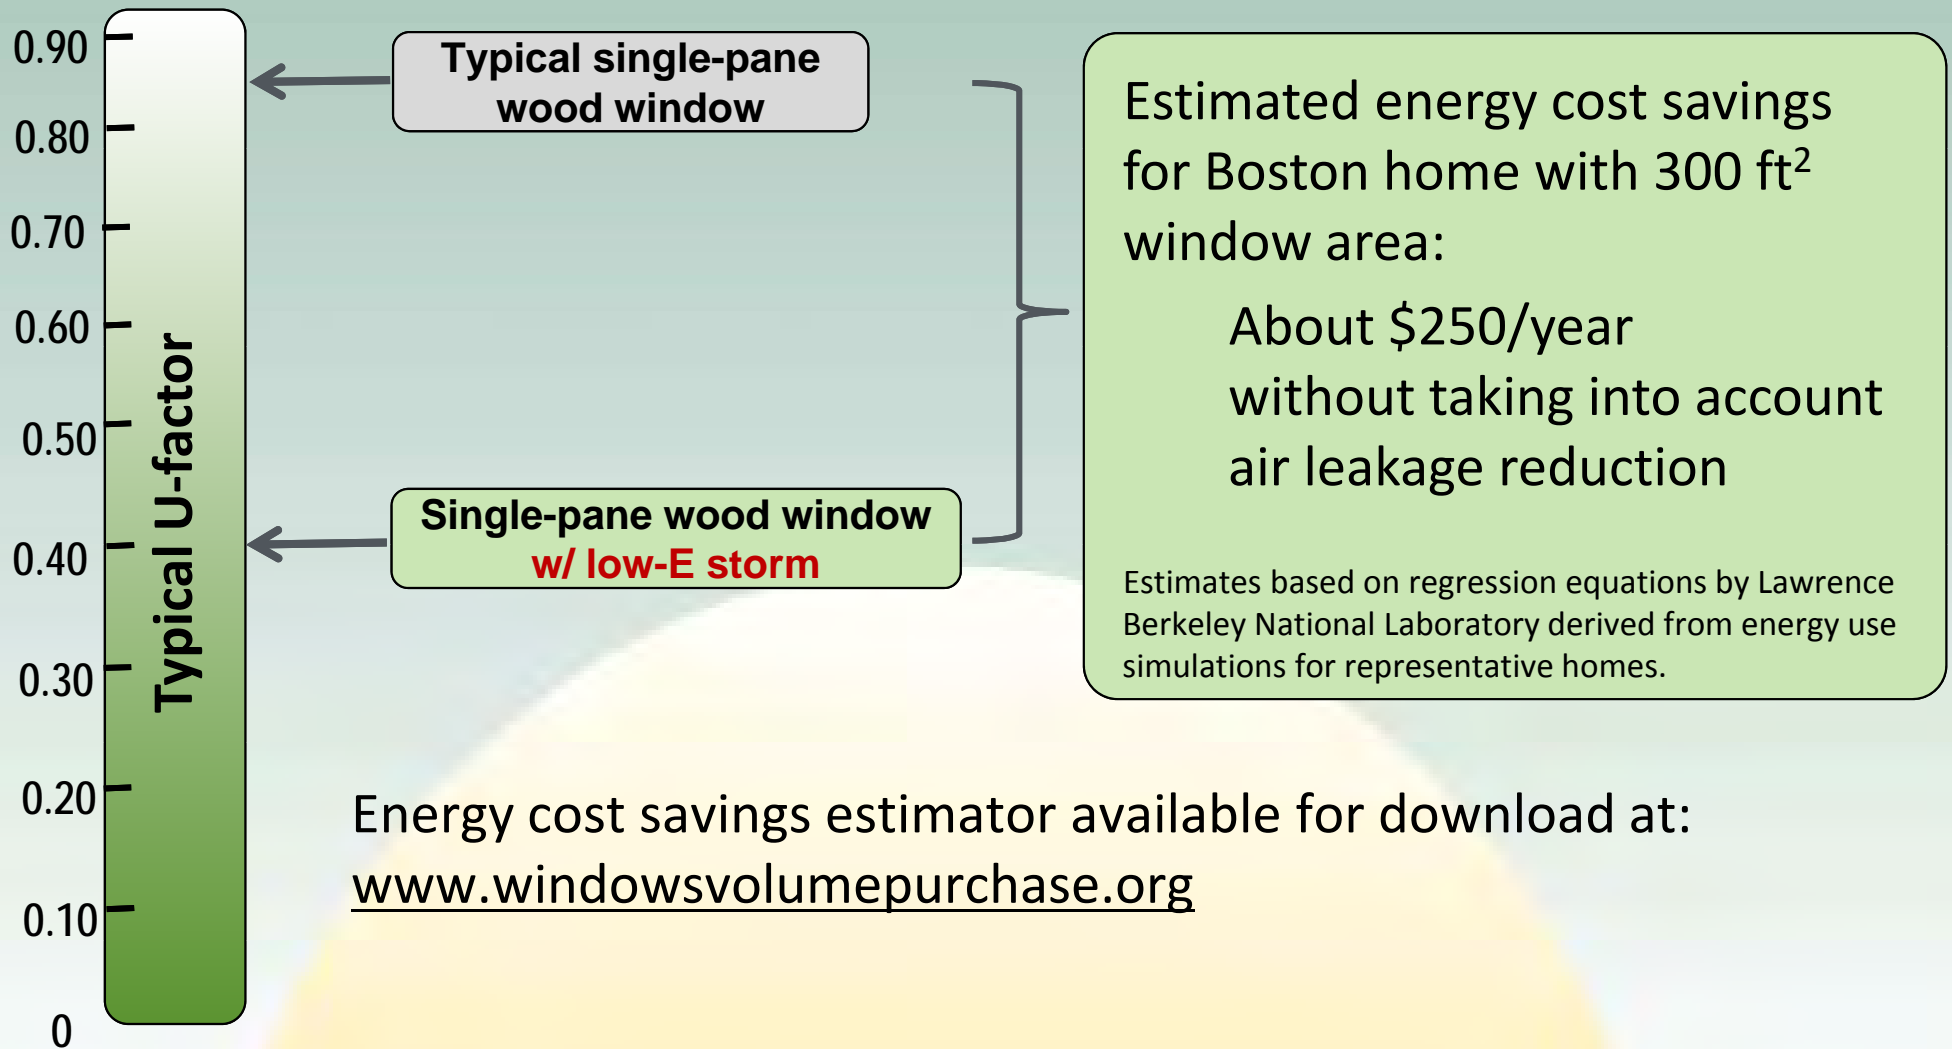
0.90
0.80
0.70
0.60
0.50
0.40
0.30
0.20
0.10
0

Typical U-factor

Typical single-pane wood window

Single-pane wood window w/ low-E storm

Estimated energy cost savings for Boston home with 300 ft$^2$ window area:

About $250/year without taking into account air leakage reduction

Estimates based on regression equations by Lawrence Berkeley National Laboratory derived from energy use simulations for representative homes.

Energy cost savings estimator available for download at: www.windowsvolumepurchase.org